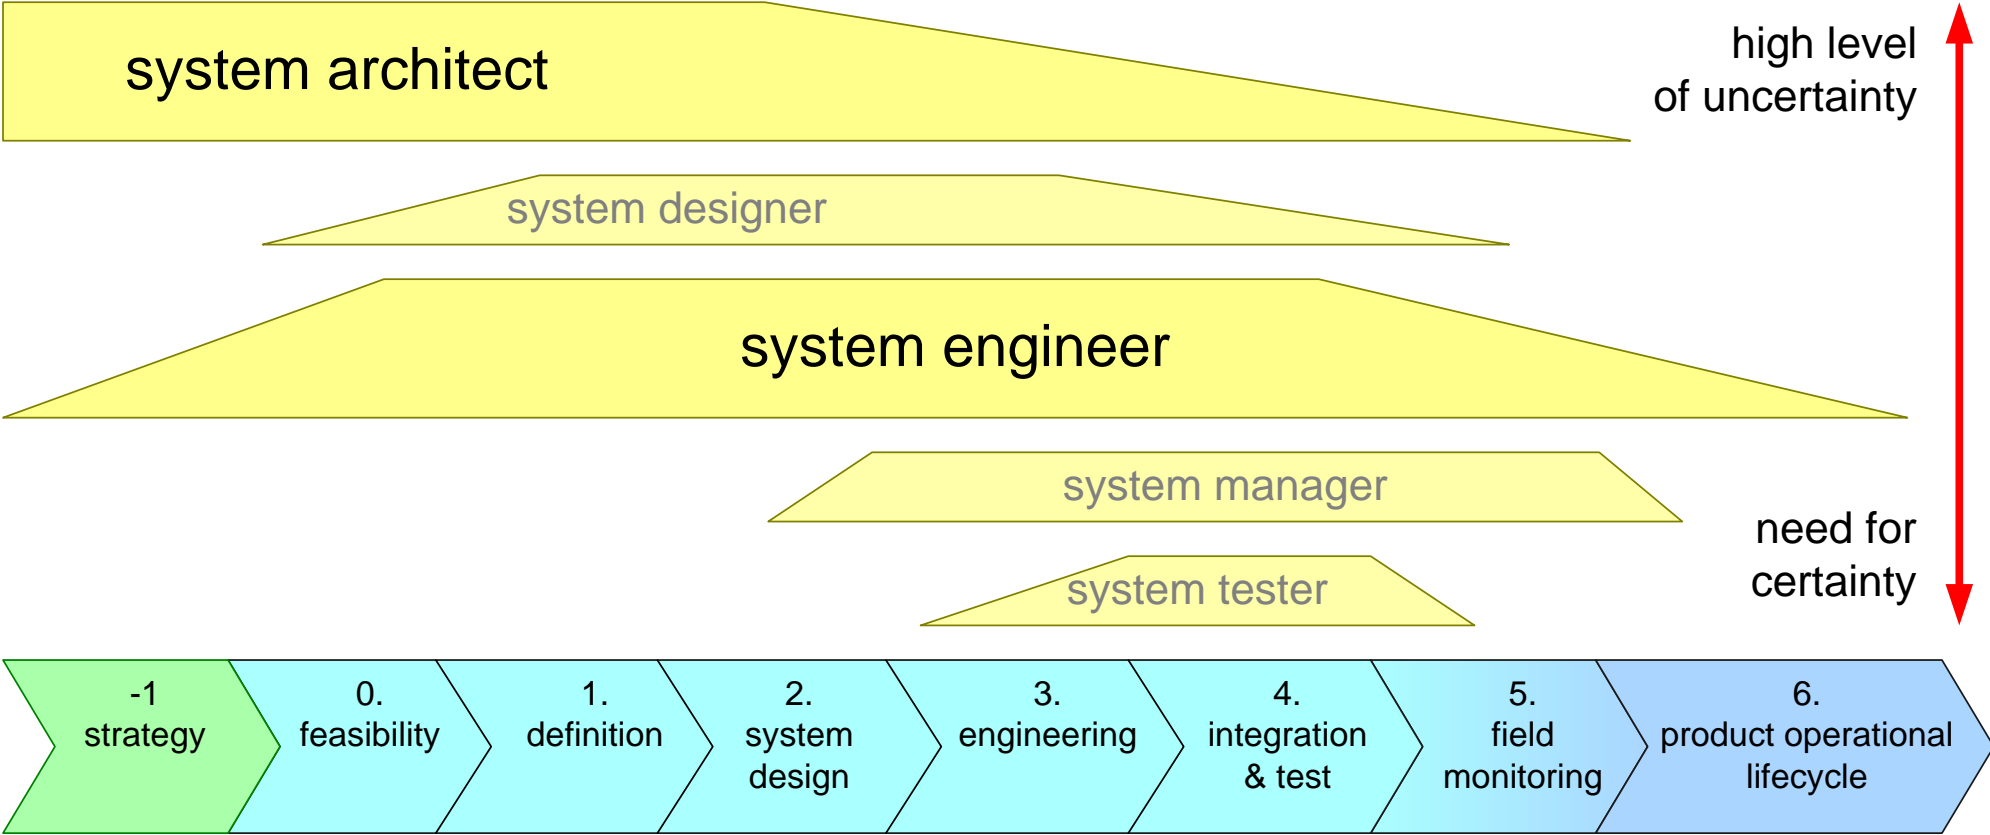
system architect

high level of uncertainty

system designer

system engineer

system manager

need for certainty

system tester

-1 strategy

0. feasibility

1. definition

2. system design

3. engineering

4. integration & test

5. field monitoring

6. product operational lifecycle